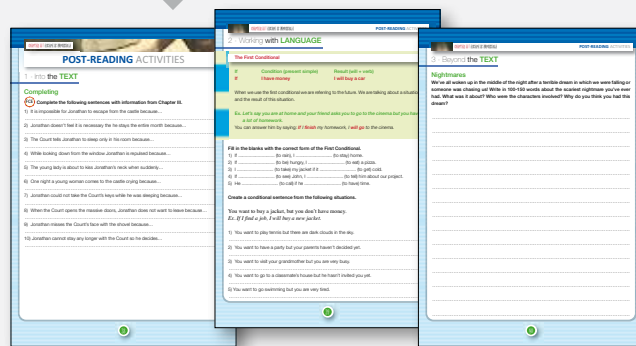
CHAPTER III · DRACULA'S CASTLE

POST-READING ACTIVITIES

1 · Into the TEXT

Completing

Complete the following sentences with information from Chapter III.

1) It is impossible for Jonathan to escape from the castle because...

2) Jonathan doesn't feel it is necessary the he stays the entire month because...

3) The Count tells Jonathan to sleep only in his room because...

4) While looking down from the window Jonathan is surprised because...

5) The young lady is about to kiss Jonathan's neck when suddenly...

6) One night a young woman comes to the castle crying because...

7) Jonathan could not take the Count's keys while he was sleeping because...

8) When the Count opens the massive doors, Jonathan does not want to leave because...

9) Jonathan misses the Count's face with the shovel because...

10) Jonathan cannot stay any longer with the Count so he decides...

CHAPTER III · DRACULA'S CASTLE · POST-READING ACTIVITIES

2 · Working with LANGUAGE

The First Conditional

If · Condition (present simple) · Result (will + verb)
If · I have money · I will buy a car

When we use the first conditional we are referring to the future. We are talking about a situation and the result of this situation.

Ex. Let's say you are at home and your friend asks you to go to the cinema but you have a lot of homework.

You can answer him by saying: If I finish my homework, I will go to the cinema.

Fill in the blanks with the correct form of the First Conditional.

1) If ................ (to rain), I ................ (to stay) home.
2) If ................ (to be) hungry, I ................ (to eat) a pizza.
3) I ................ (to take) my jacket if it ................ (to get) cold.
4) If ................ (to see) John, I ................ (to tell) him about our project.
5) He ................ (to call) if he ................ (to have) time.

Create a conditional sentence from the following situations.

You want to buy a jacket, but you don't have money.
Ex. If I find a job, I will buy a new jacket.

1) You want to play tennis but there are dark clouds in the sky.

2) You want to have a party but your parents haven't decided yet.

3) You want to visit your grandmother but you are very busy.

4) You want to go to a classmate's house but he hasn't invited you yet.

5) You want to go swimming but you are very tired.

CHAPTER III · DRACULA'S CASTLE · POST-READING ACTIVITIES

3 · Beyond the TEXT

Nightmares

We've all woken up in the middle of the night after a terrible dream in which we were falling or someone was chasing us! Write in 100-150 words about the scariest nightmare you've ever had. What was it about? Who were the characters involved? Why do you think you had this dream?